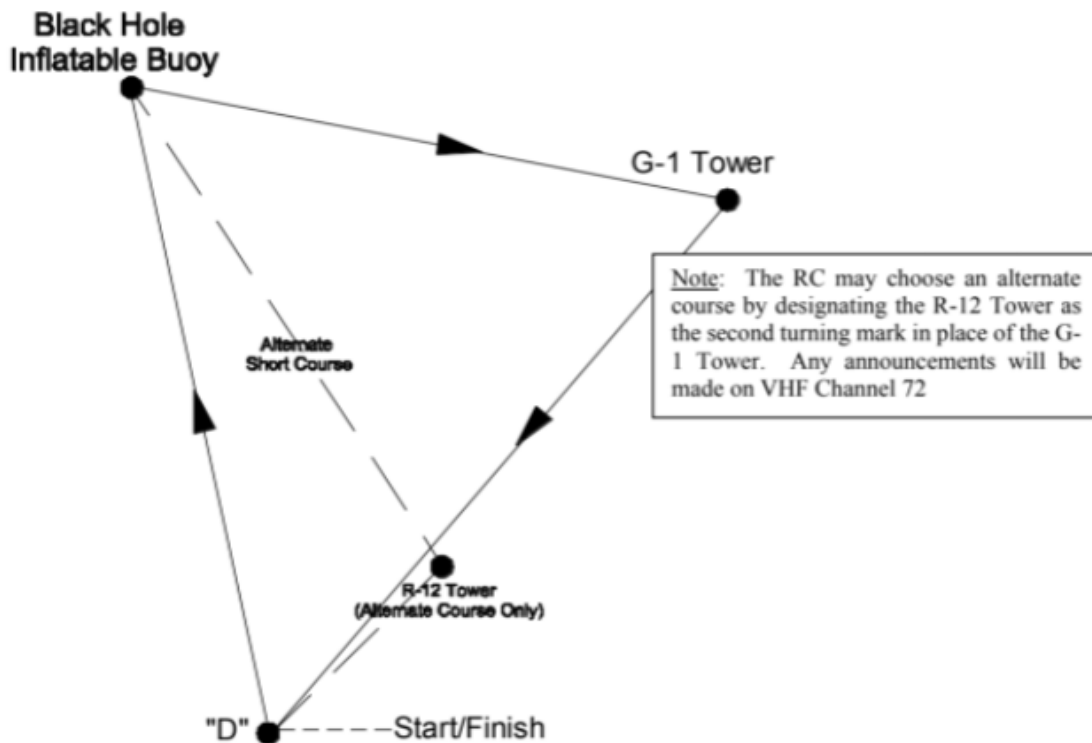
Black Hole Inflatable Buoy

G-1 Tower

Note: The RC may choose an alternate course by designating the R-12 Tower as the second turning mark in place of the G-1 Tower. Any announcements will be made on VHF Channel 72

Alternate Short Course

R-12 Tower (Alternate Course Only)

"D"

Start/Finish